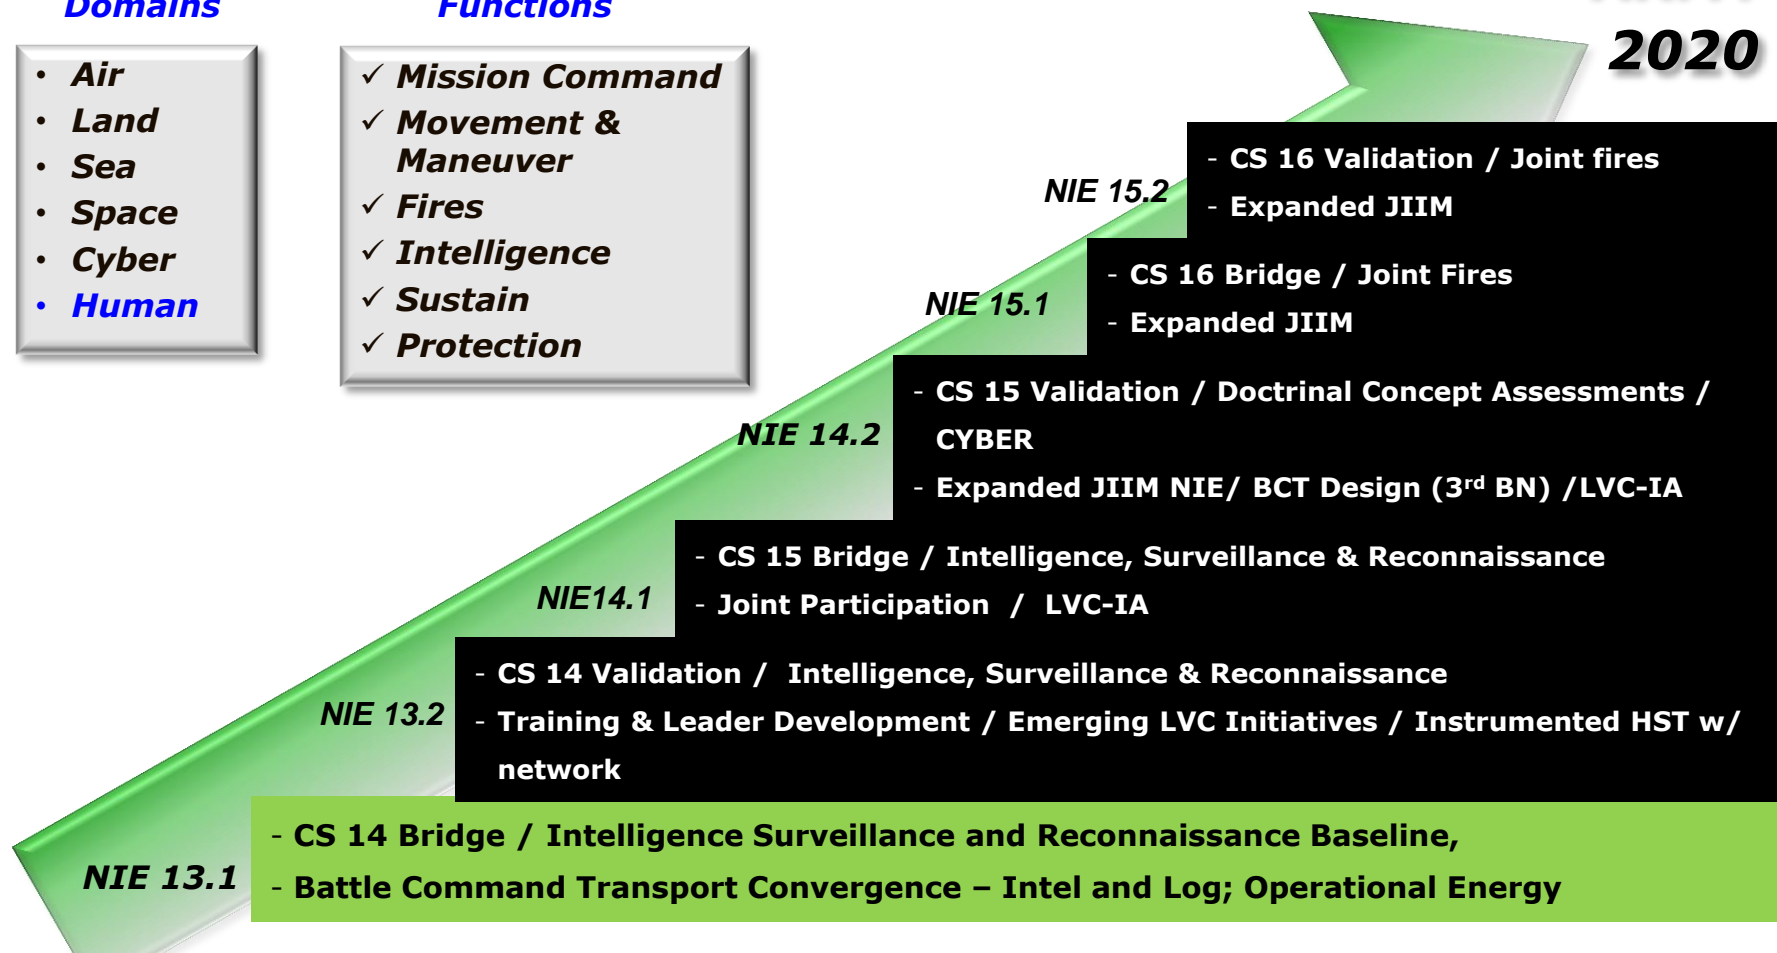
Domains

• Air
• Land
• Sea
• Space
• Cyber
• Human

Functions

✓ Mission Command
✓ Movement & Maneuver
✓ Fires
✓ Intelligence
✓ Sustain
✓ Protection

2020

NIE 15.2
- CS 16 Validation / Joint fires
- Expanded JIIM

NIE 15.1
- CS 16 Bridge / Joint Fires
- Expanded JIIM

NIE 14.2
- CS 15 Validation / Doctrinal Concept Assessments / CYBER
- Expanded JIIM NIE/ BCT Design (3$^{rd}$ BN) /LVC-IA

NIE14.1
- CS 15 Bridge / Intelligence, Surveillance & Reconnaissance
- Joint Participation / LVC-IA

NIE 13.2
- CS 14 Validation / Intelligence, Surveillance & Reconnaissance
- Training & Leader Development / Emerging LVC Initiatives / Instrumented HST w/ network

NIE 13.1
- CS 14 Bridge / Intelligence Surveillance and Reconnaissance Baseline,
- Battle Command Transport Convergence – Intel and Log; Operational Energy